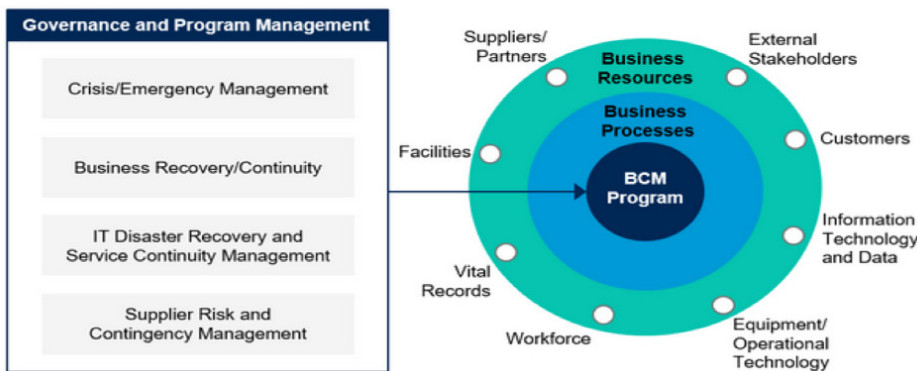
Governance and Program Management

Crisis/Emergency Management

Business Recovery/Continuity

IT Disaster Recovery and Service Continuity Management

Supplier Risk and Contingency Management

Suppliers/ Partners

Business Resources

External Stakeholders

Business Processes

Facilities

Customers

BCM Program

Information Technology and Data

Vital Records

Workforce

Equipment/ Operational Technology